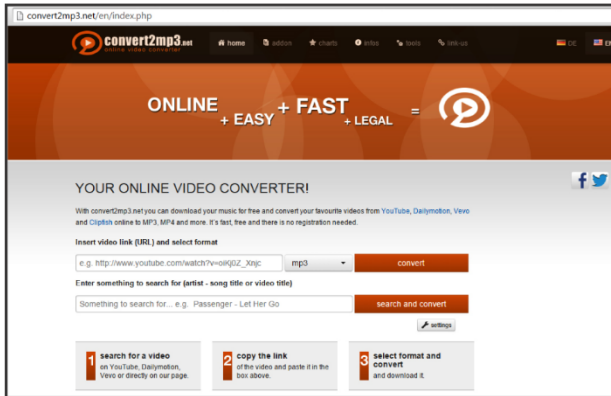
convert2mp3.net/en/index.php

convert2mp3.net
online video converter

home addon charts info tools link-us DE EN

ONLINE + EASY + FAST + LEGAL =

YOUR ONLINE VIDEO CONVERTER!

With convert2mp3.net you can download your music for free and convert your favourite videos from YouTube, Dailymotion, Vevo and Clipfish online to MP3, MP4 and more. It's fast, free and there is no registration needed.

Insert video link (URL) and select format

e.g. http://www.youtube.com/watch?v=oiKj0Z_Xnjc

mp3

convert

Enter something to search for (artist - song title or video title)

Something to search for... e.g. Passenger - Let Her Go

search and convert

settings

1 search for a video on YouTube, Dailymotion, Vevo or directly on our page.

2 copy the link of the video and paste it in the box above.

3 select format and convert and download it.